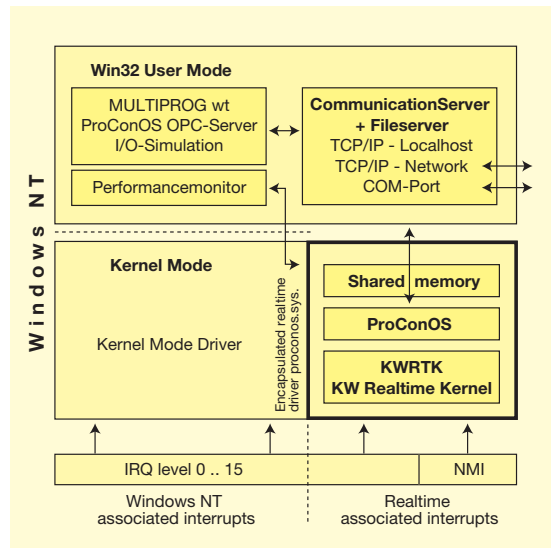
Win32 User Mode

MULTIPROG wt
ProConOS OPC-Server
I/O-Simulation

CommunicationServer
+ Fileserver
TCP/IP - Localhost
TCP/IP - Network
COM-Port

Performancemonitor

Windows NT

Kernel Mode

Kernel Mode Driver

Encapsulated realtime driver proconos.sys.

Shared memory

ProConOS

KWRTK
KW Realtime Kernel

IRQ level 0 .. 15

NMI

Windows NT
associated interrupts

Realtime
associated interrupts